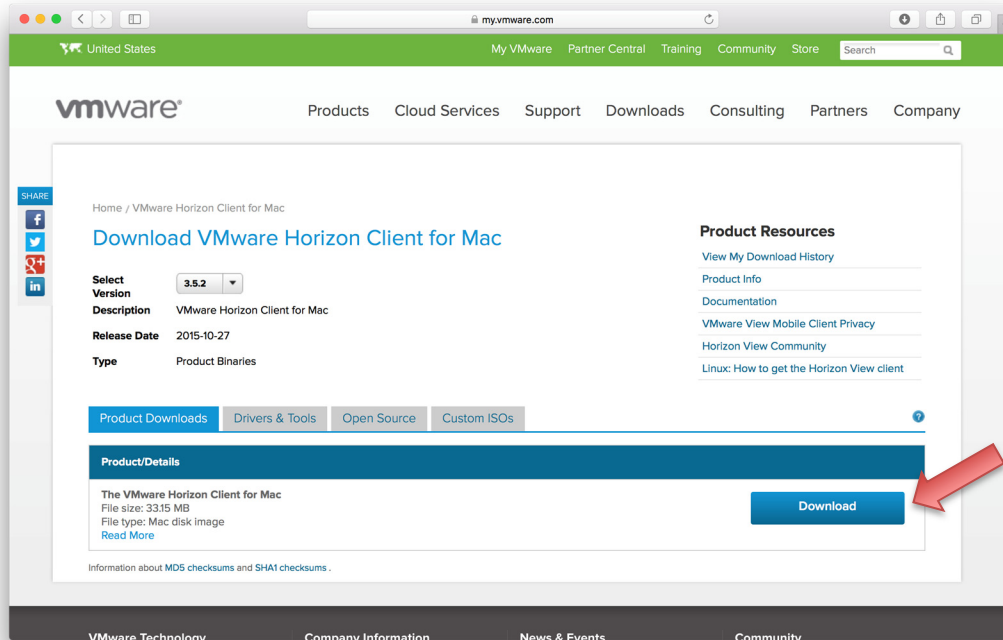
my.vmware.com

United States

My VMware Partner Central Training Community Store Search

vmware

Products Cloud Services Support Downloads Consulting Partners Company

SHARE

Home / VMware Horizon Client for Mac

Download VMware Horizon Client for Mac

| | |
|---|---|
| Select Version | 3.5.2 |
| Description | VMware Horizon Client for Mac |
| Release Date | 2015-10-27 |
| Type | Product Binaries |

Product Resources

View My Download History

Product Info

Documentation

VMware View Mobile Client Privacy

Horizon View Community

Linux: How to get the Horizon View client

Product Downloads Drivers & Tools Open Source Custom ISOs

Product/Details

The VMware Horizon Client for Mac
File size: 33.15 MB
File type: Mac disk image
Read More

Download

Information about MD5 checksums and SHA1 checksums .

VMware Technology Company Information News & Events Community